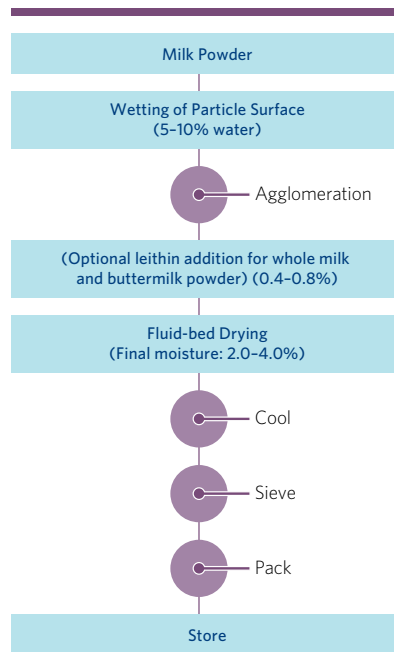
Milk Powder

Wetting of Particle Surface (5–10% water)

Agglomeration

(Optional leithin addition for whole milk and buttermilk powder) (0.4–0.8%)

Fluid-bed Drying (Final moisture: 2.0–4.0%)

Cool

Sieve

Pack

Store